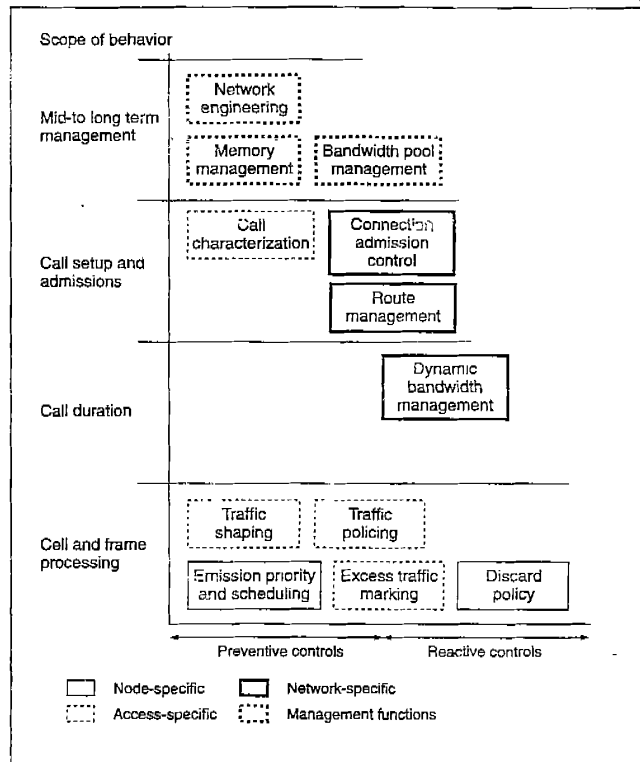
Scope of behavior

Mid-to long term management

Network engineering

Memory management

Bandwidth pool management

Call setup and admissions

Call characterization

Connection admission control

Route management

Call duration

Dynamic bandwidth management

Cell and frame processing

Traffic shaping

Traffic policing

Emission priority and scheduling

Excess traffic marking

Discard policy

Preventive controls

Reactive controls

Node-specific

Network-specific

Access-specific

Management functions